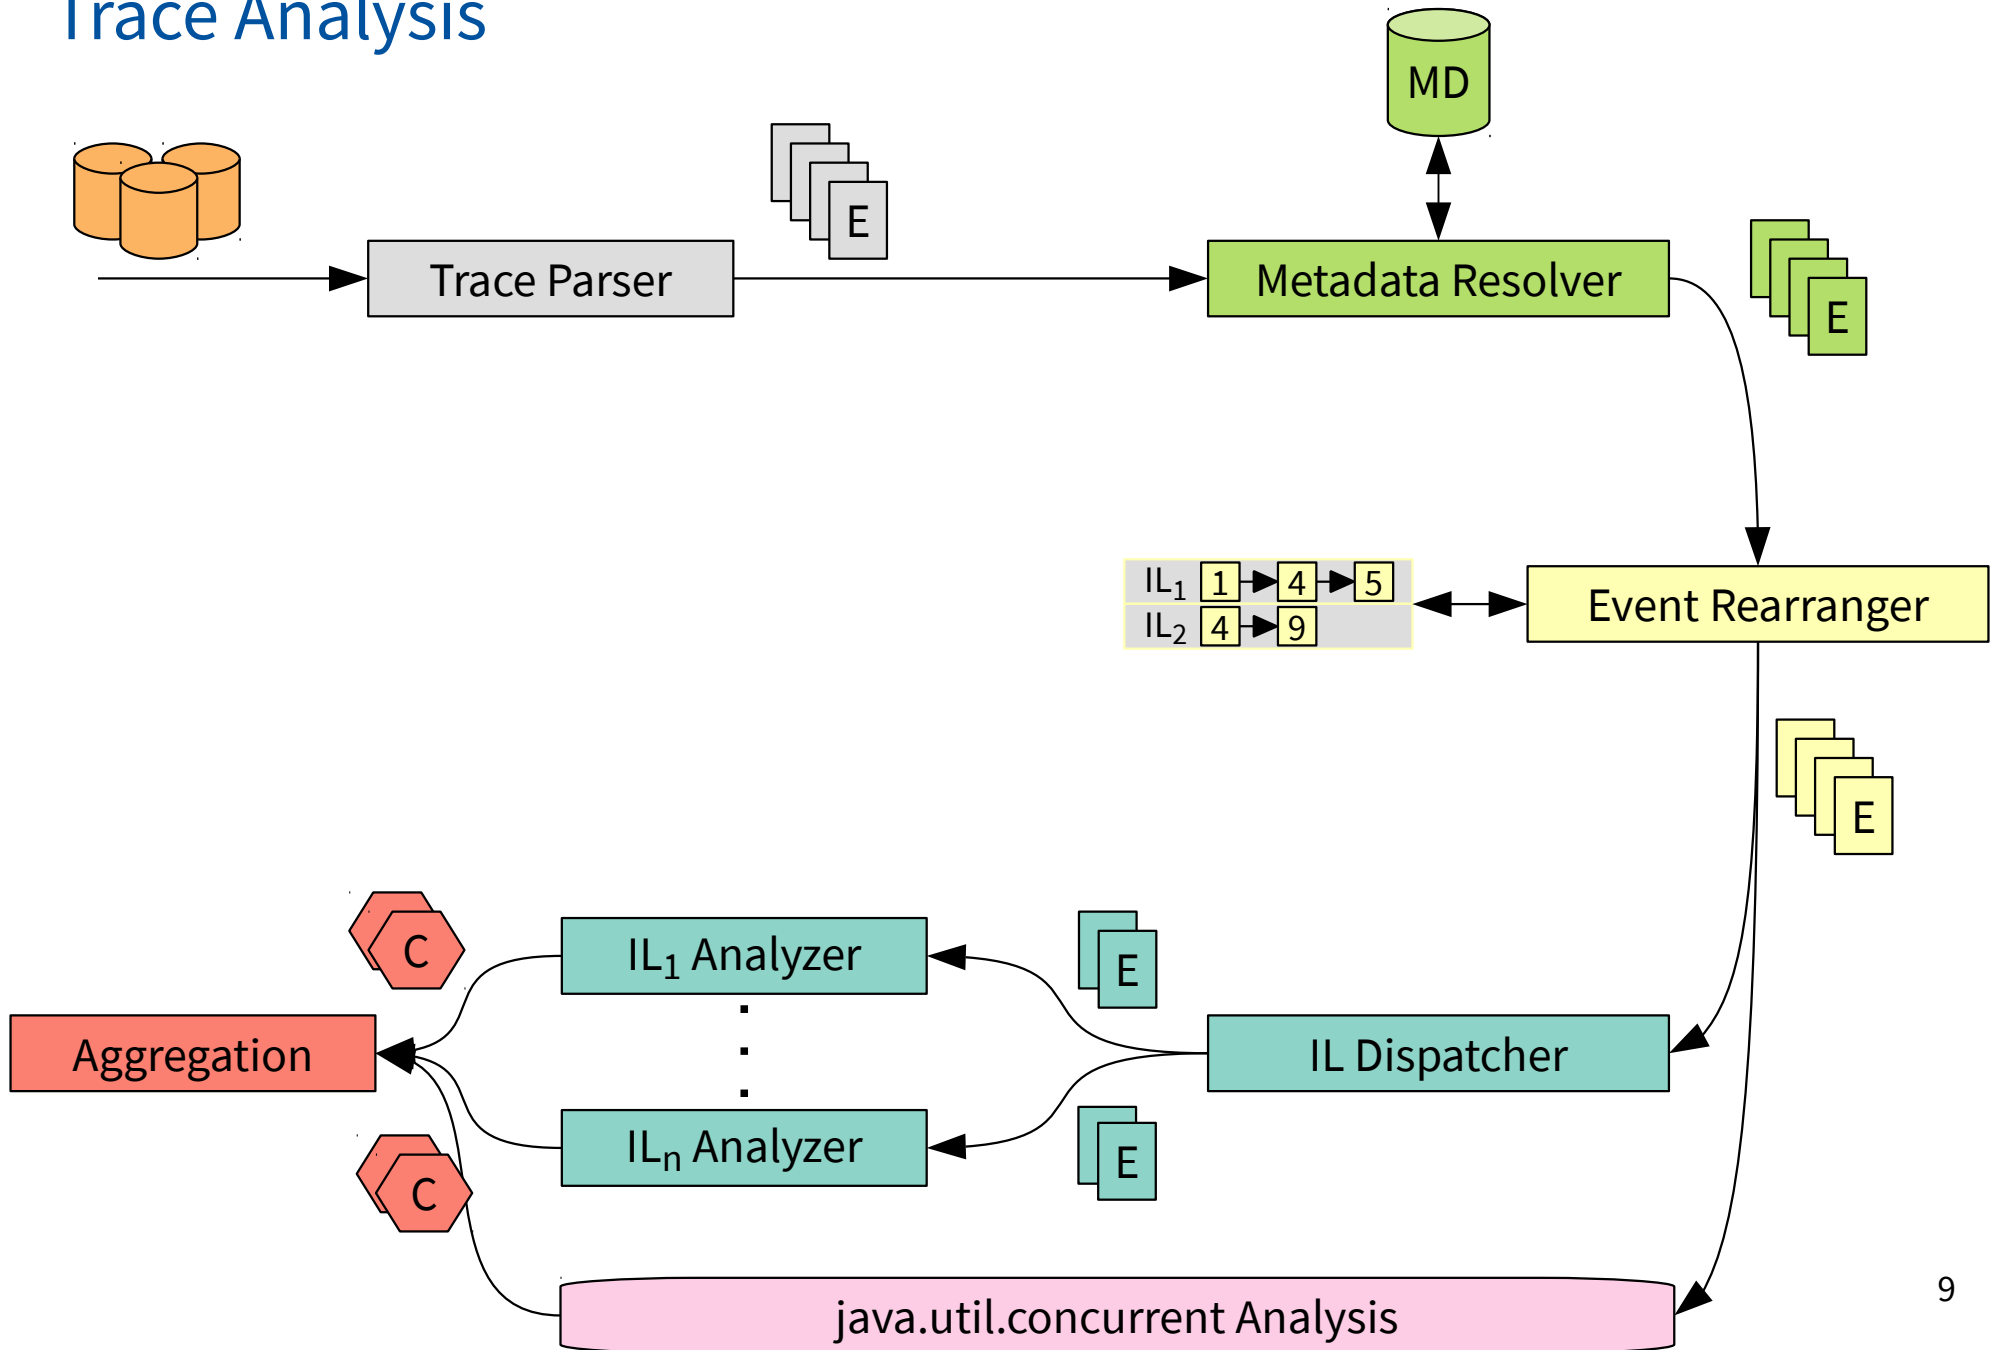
Trace Analysis

MD

Trace Parser

E

Metadata Resolver

E

$IL_1$ 1 4 5
$IL_2$ 4 9

Event Rearranger

E

C

$IL_1$ Analyzer

E

Aggregation

IL Dispatcher

$IL_n$ Analyzer

E

C

java.util.concurrent Analysis

9